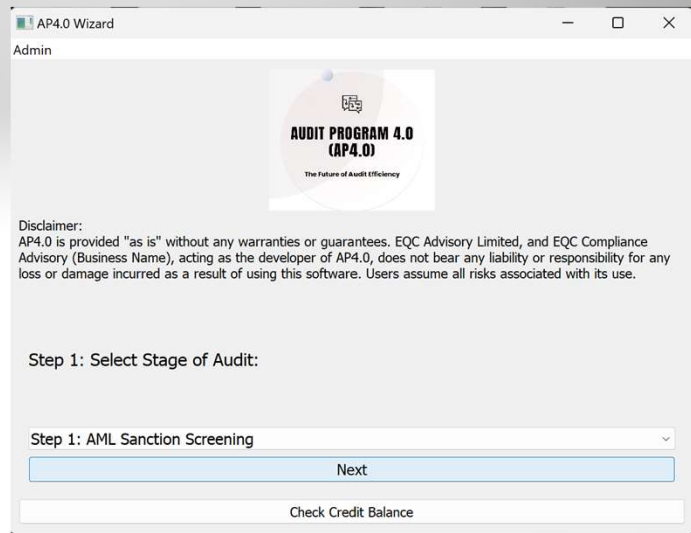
AP4.0 Wizard

Admin

AUDIT PROGRAM 4.0
(AP4.0)

The Future of Audit Efficiency

Disclaimer:
AP4.0 is provided "as is" without any warranties or guarantees. EQC Advisory Limited, and EQC Compliance Advisory (Business Name), acting as the developer of AP4.0, does not bear any liability or responsibility for any loss or damage incurred as a result of using this software. Users assume all risks associated with its use.

Step 1: Select Stage of Audit:

Step 1: AML Sanction Screening

Next

Check Credit Balance